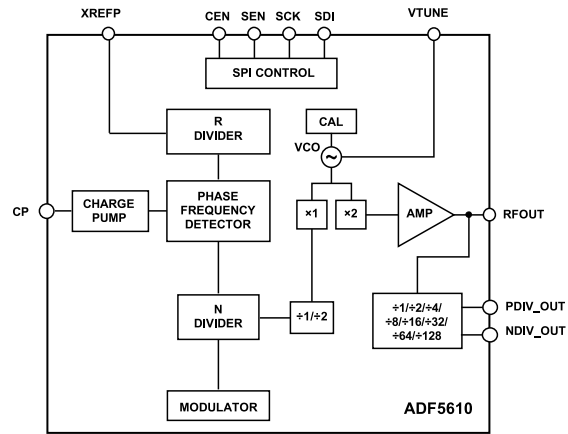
XREFP

CEN SEN SCK SDI

VTUNE

SPI CONTROL

R DIVIDER

CAL

VCO

CP

CHARGE PUMP

PHASE FREQUENCY DETECTOR

×1

×2

AMP

RFOUT

N DIVIDER

÷1/÷2

÷1/÷2/÷4/ ÷8/÷16/÷32/ ÷64/÷128

PDIV_OUT

NDIV_OUT

MODULATOR

ADF5610